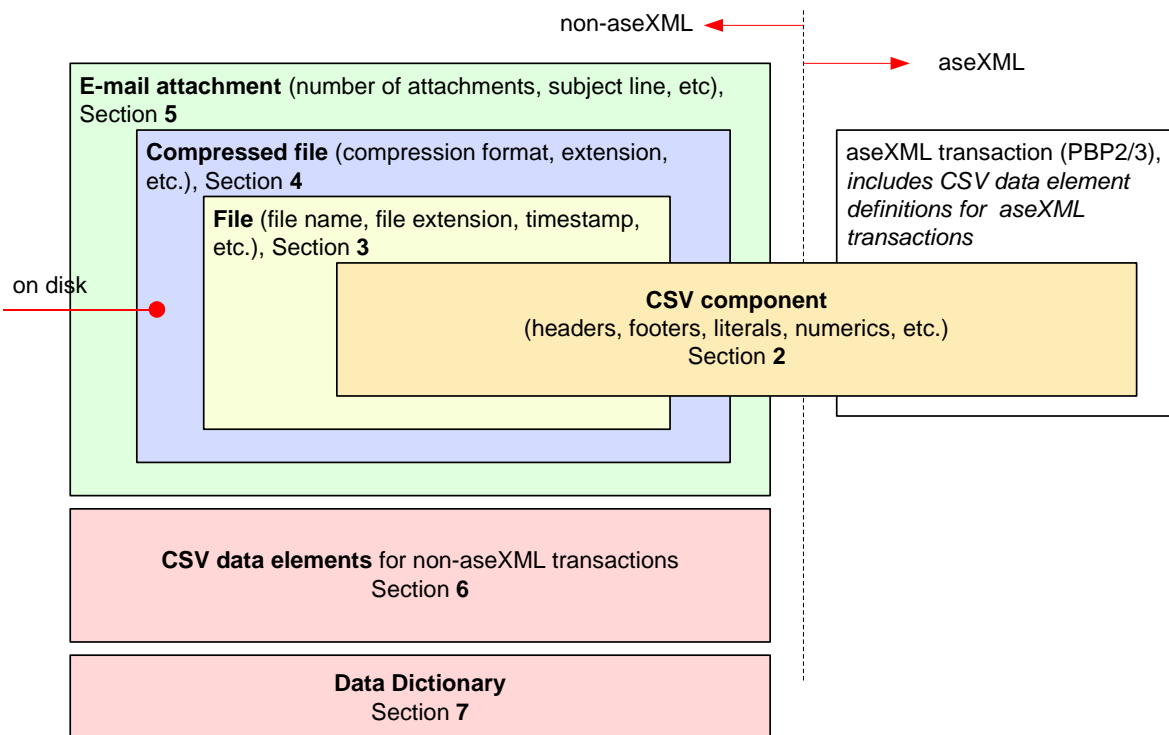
non-aseXML

aseXML

**E-mail attachment** (number of attachments, subject line, etc), Section **5**

**Compressed file** (compression format, extension, etc.), Section **4**

**File** (file name, file extension, timestamp, etc.), Section **3**

on disk

aseXML transaction (PBP2/3), *includes CSV data element definitions for aseXML transactions*

**CSV component**
(headers, footers, literals, numerics, etc.)
Section **2**

**CSV data elements** for non-aseXML transactions
Section **6**

**Data Dictionary**
Section **7**